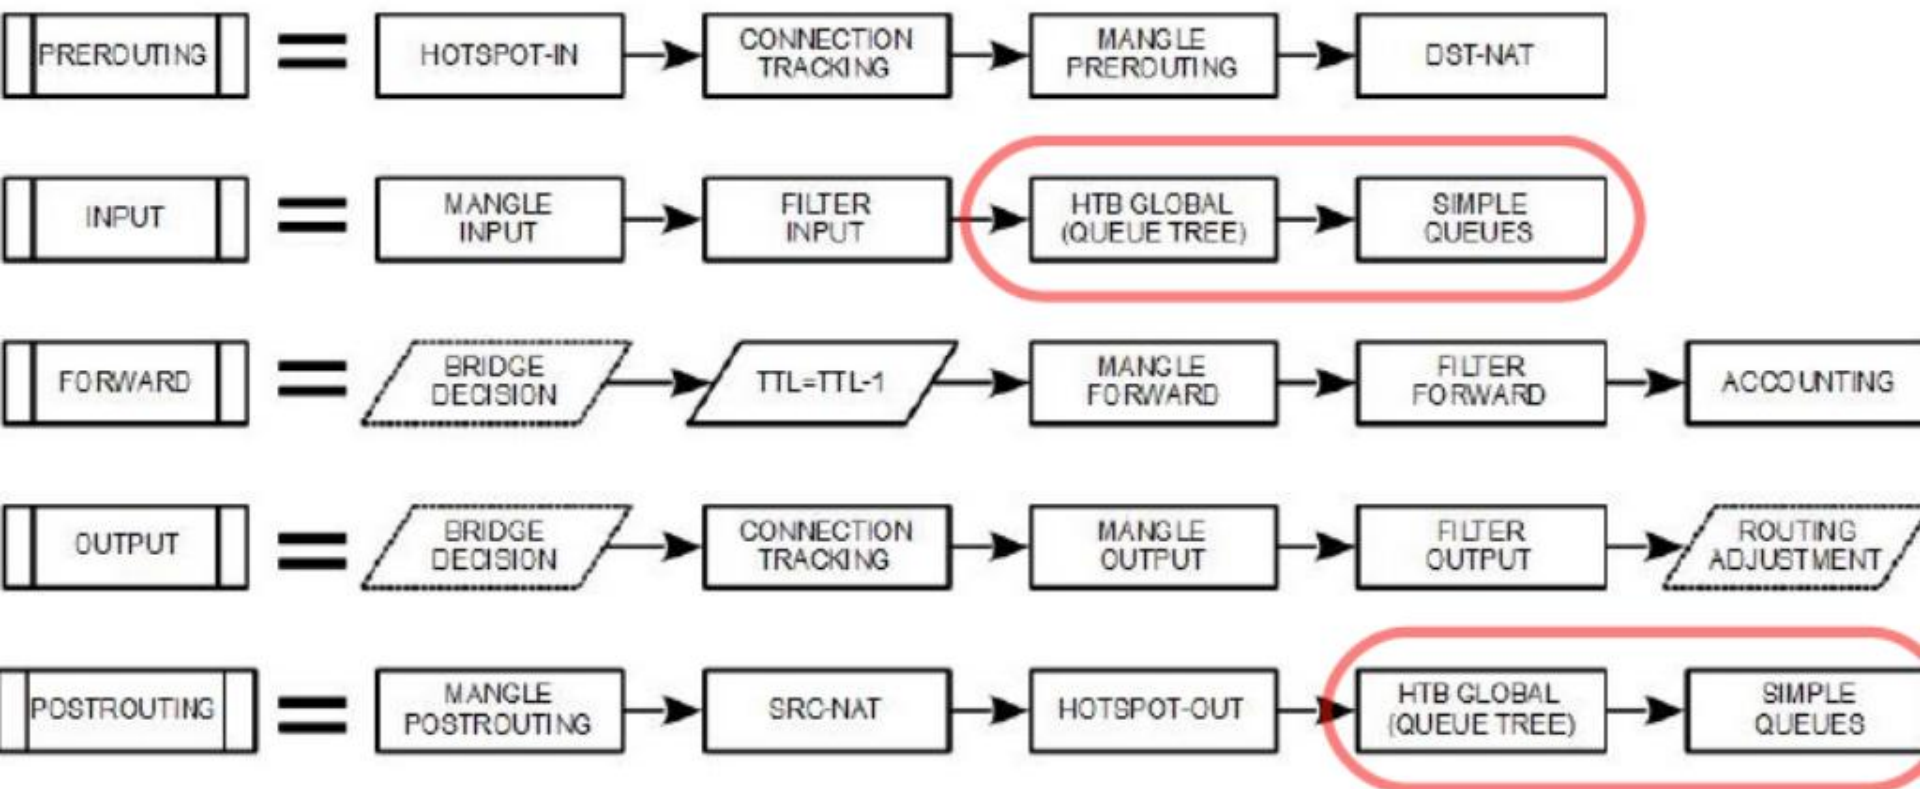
PREROUTING = HOTSPOT-IN → CONNECTION TRACKING → MANGLE PREROUTING → DST-NAT

INPUT = MANGLE INPUT → FILTER INPUT → HTB GLOBAL (QUEUE TREE) → SIMPLE QUEUES

FORWARD = BRIDGE DECISION → TTL=TTL-1 → MANGLE FORWARD → FILTER FORWARD → ACCOUNTING

OUTPUT = BRIDGE DECISION → CONNECTION TRACKING → MANGLE OUTPUT → FILTER OUTPUT → ROUTING ADJUSTMENT

POSTROUTING = MANGLE POSTROUTING → SRC-NAT → HOTSPOT-OUT → HTB GLOBAL (QUEUE TREE) → SIMPLE QUEUES